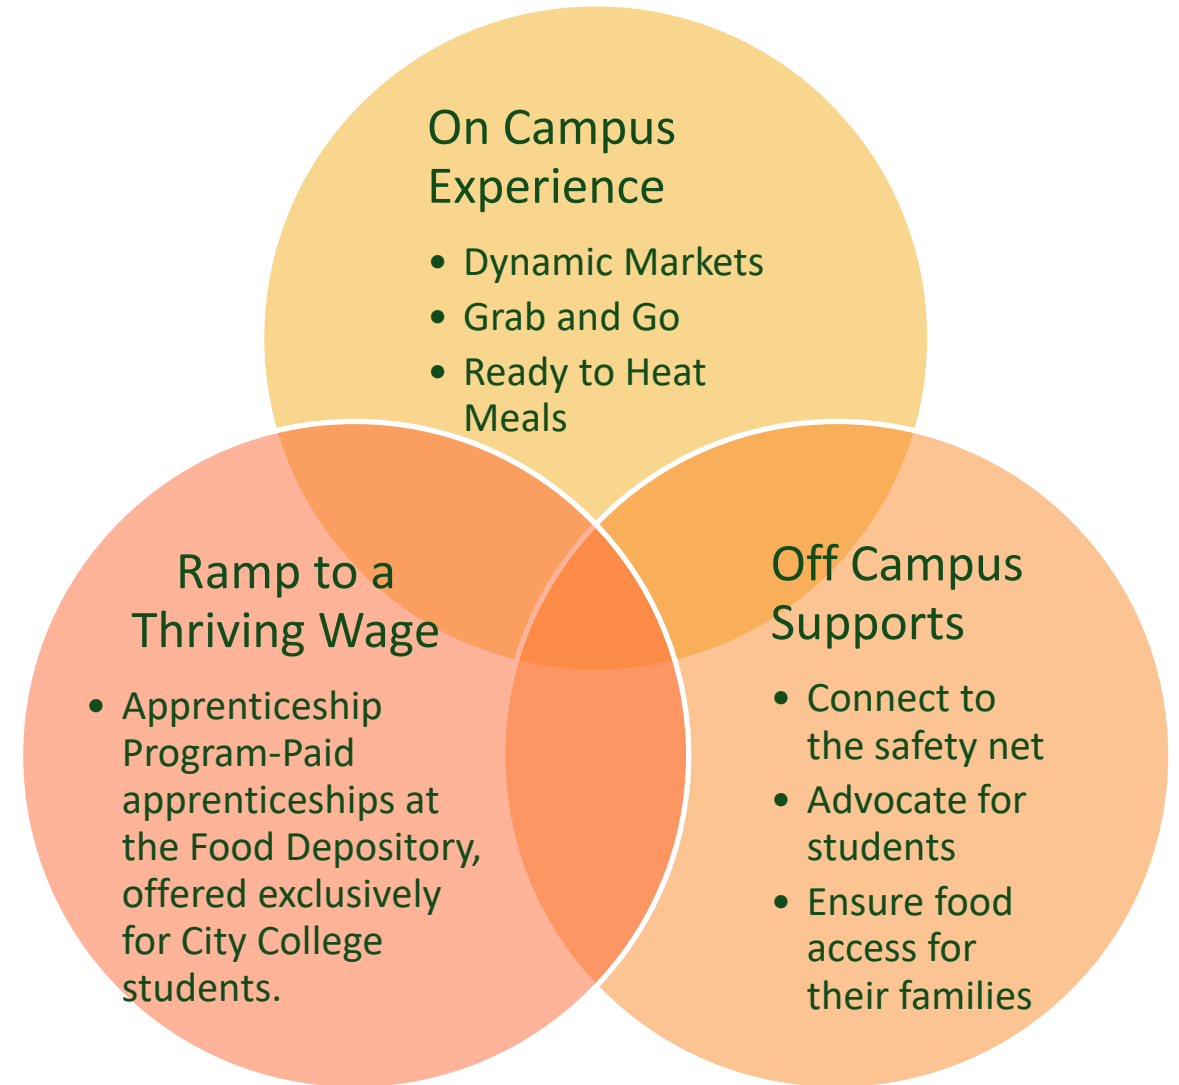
On Campus Experience

- Dynamic Markets
- Grab and Go
- Ready to Heat Meals

Ramp to a Thriving Wage

- Apprenticeship Program-Paid apprenticeships at the Food Depository, offered exclusively for City College students.

Off Campus Supports

- Connect to the safety net
- Advocate for students
- Ensure food access for their families